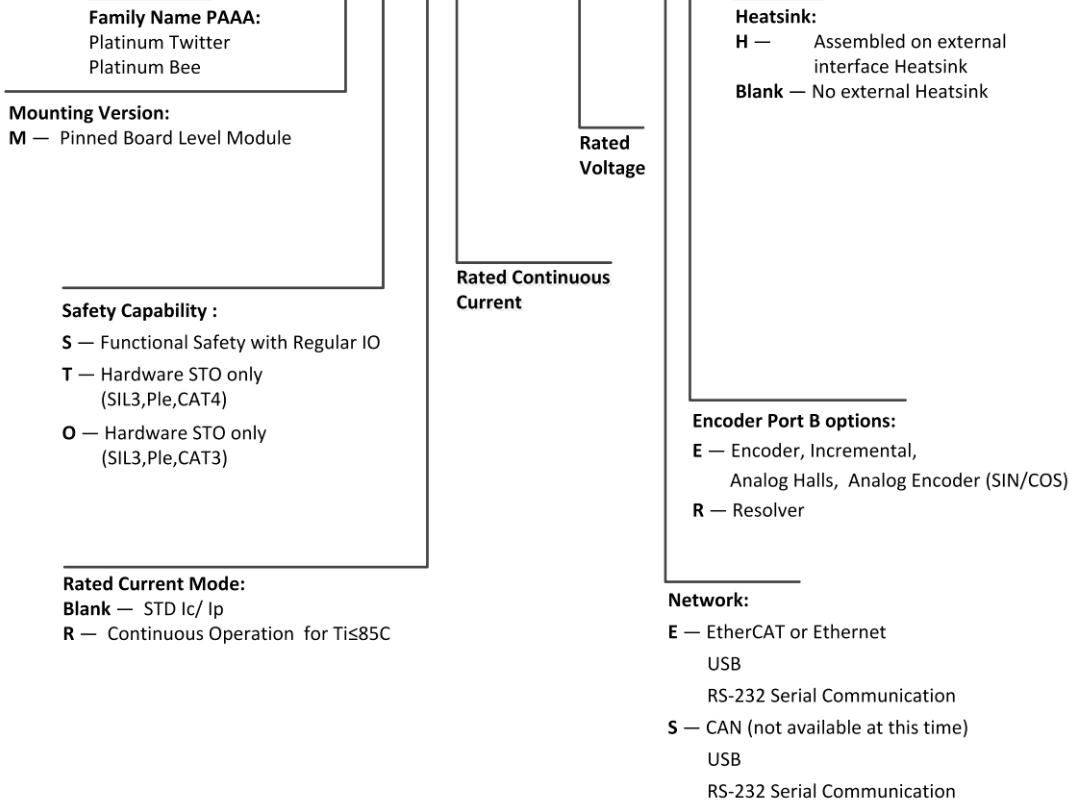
**Family Name PAAA:**
Platinum Twitter
Platinum Bee

**Heatsink:**
**H** — Assembled on external interface Heatsink
**Blank** — No external Heatsink

**Mounting Version:**
**M** — Pinned Board Level Module

**Rated Voltage**

**Rated Continuous Current**

**Safety Capability :**
**S** — Functional Safety with Regular IO
**T** — Hardware STO only (SIL3,Ple,CAT4)
**O** — Hardware STO only (SIL3,Ple,CAT3)

**Encoder Port B options:**
**E** — Encoder, Incremental, Analog Halls, Analog Encoder (SIN/COS)
**R** — Resolver

**Rated Current Mode:**
**Blank** — STD Ic/ Ip
**R** — Continuous Operation for Ti≤85C

**Network:**
**E** — EtherCAT or Ethernet
USB
RS-232 Serial Communication
**S** — CAN (not available at this time)
USB
RS-232 Serial Communication